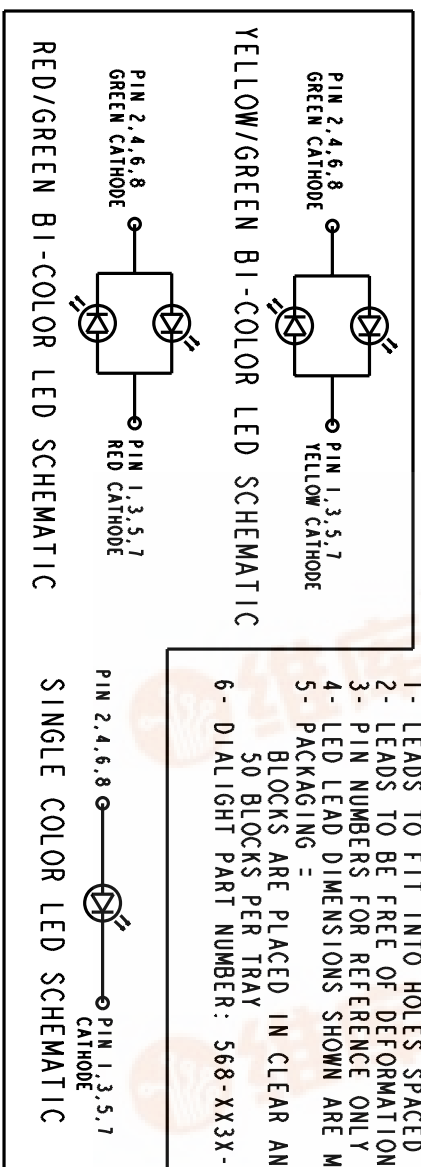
PIN 2,4,6,8
GREEN CATHODE

PIN 1,3,5,7
YELLOW CATHODE

YELLOW/GREEN BI-COLOR LED SCHEMATIC

PIN 2,4,6,8
GREEN CATHODE

PIN 1,3,5,7
RED CATHODE

RED/GREEN BI-COLOR LED SCHEMATIC

1- LEADS TO FIT INTO HOLES SPACED
2- LEADS TO BE FREE OF DEFORMATION
3- PIN NUMBERS FOR REFERENCE ONLY
4- LED LEAD DIMENSIONS SHOWN ARE M
5- PACKAGING =
BLOCKS ARE PLACED IN CLEAR AN
50 BLOCKS PER TRAY
6- DIALIGHT PART NUMBER: 568-XX3X-

PIN 2,4,6,8

PIN 1,3,5,7
CATHODE

SINGLE COLOR LED SCHEMATIC